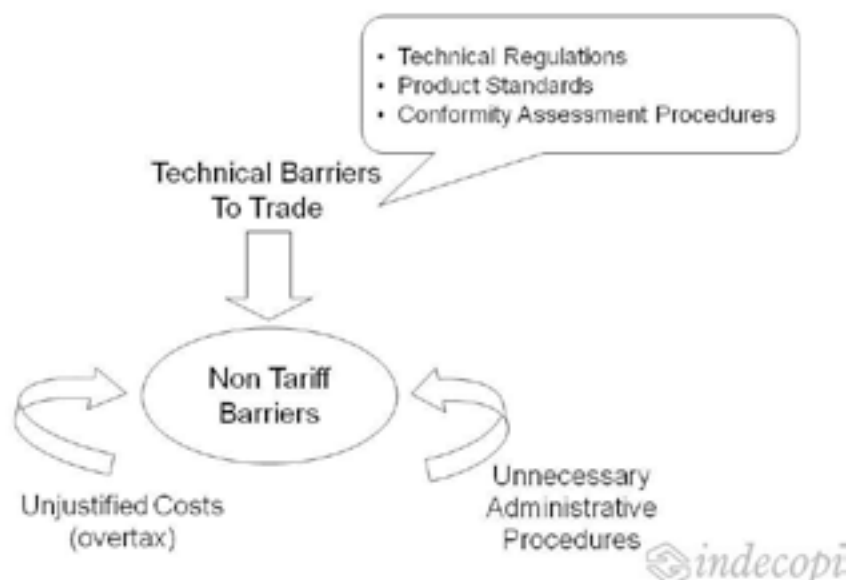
• Technical Regulations
• Product Standards
• Conformity Assessment Procedures

Technical Barriers To Trade

Non Tariff Barriers

Unjustified Costs (overtax)

Unnecessary Administrative Procedures

indecopi